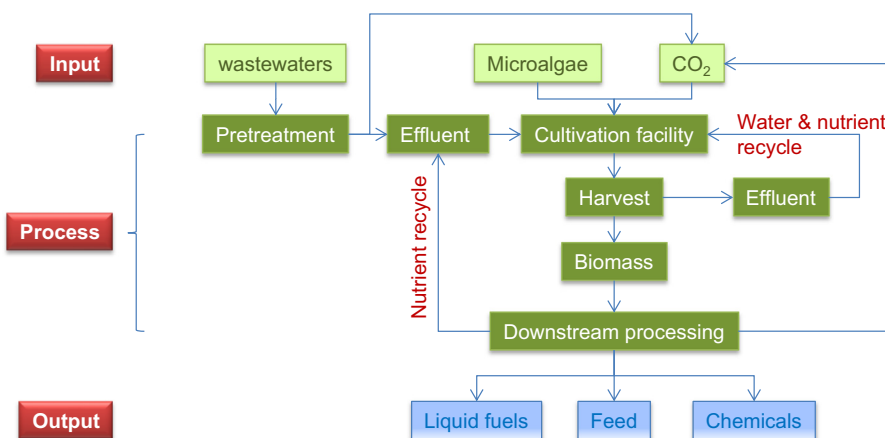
Input

wastewaters

Microalgae

$CO_2$

Pretreatment

Effluent

Cultivation facility

Water & nutrient recycle

Process

Harvest

Effluent

Nutrient recycle

Biomass

Downstream processing

Output

Liquid fuels

Feed

Chemicals